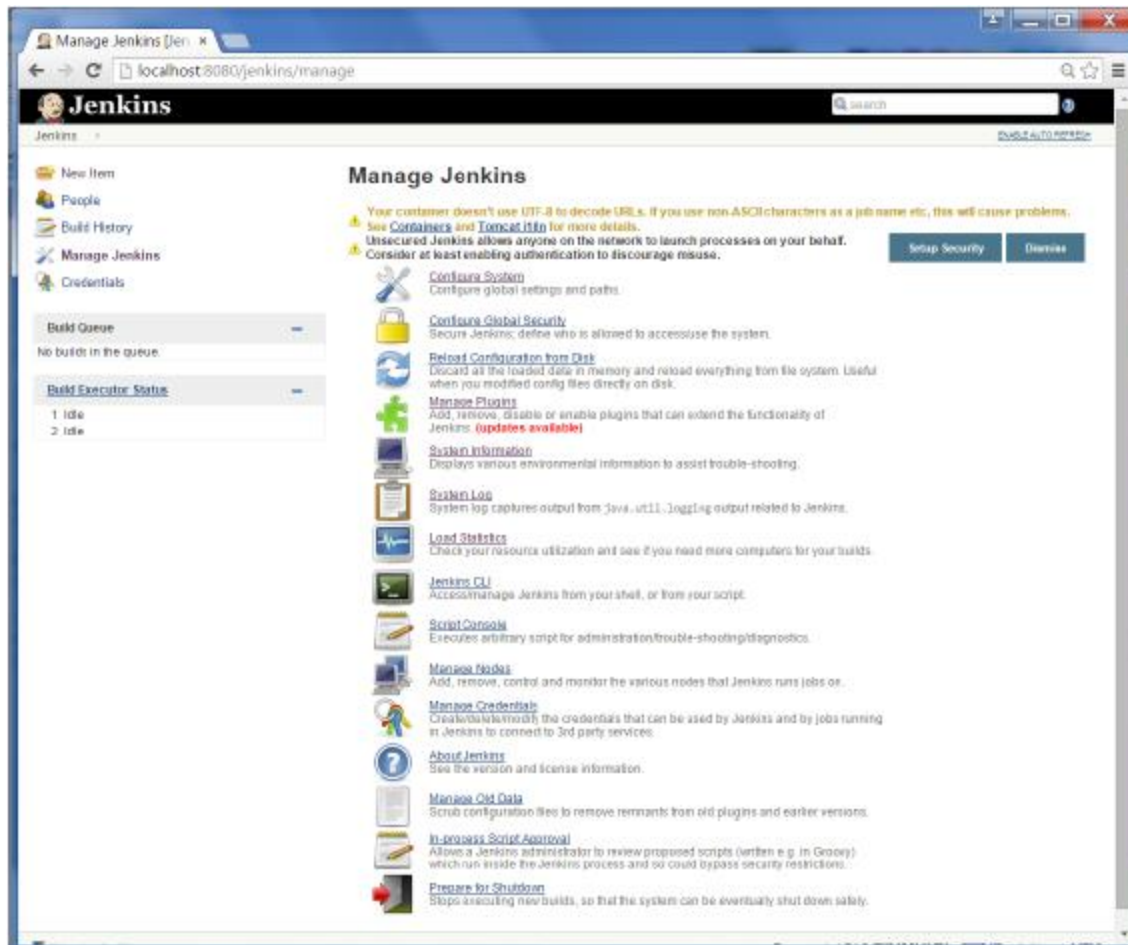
Manage Jenkins [Jen ×

localhost:8080/jenkins/manage

Jenkins

search

Jenkins

ENABLE AUTO REFRESH

New Item
People
Build History
Manage Jenkins
Credentials

Build Queue
No builds in the queue.

Build Executor Status
1 Idle
2 Idle

Manage Jenkins

Your container doesn't use UTF-8 to decode URLs. If you use non-ASCII characters as a job name etc, this will cause problems. See Containers and Tomcat i18n for more details.

Unsecured Jenkins allows anyone on the network to launch processes on your behalf. Consider at least enabling authentication to discourage misuse.

Setup Security
Dismiss

Configure System
Configure global settings and paths.

Configure Global Security
Secure Jenkins; define who is allowed to access/use the system.

Reload Configuration from Disk
Discard all the loaded data in memory and reload everything from file system. Useful when you modified config files directly on disk.

Manage Plugins
Add, remove, disable or enable plugins that can extend the functionality of Jenkins. (updates available)

System Information
Displays various environmental information to assist trouble-shooting.

System Log
System log captures output from java.util.logging output related to Jenkins.

Load Statistics
Check your resource utilization and see if you need more computers for your builds.

Jenkins CLI
Access/manage Jenkins from your shell, or from your script.

Script Console
Executes arbitrary script for administration/trouble-shooting/diagnostics.

Manage Nodes
Add, remove, control and monitor the various nodes that Jenkins runs jobs on.

Manage Credentials
Create/delete/modify the credentials that can be used by Jenkins and by jobs running in Jenkins to connect to 3rd party services.

About Jenkins
See the version and license information.

Manage Old Data
Scrub configuration files to remove remnants from old plugins and earlier versions.

In-process Script Approval
Allows a Jenkins administrator to review proposed scripts (written e.g. in Groovy) which run inside the Jenkins process and so could bypass security restrictions.

Prepare for Shutdown
Stops executing new builds, so that the system can be eventually shut down safely.

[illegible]